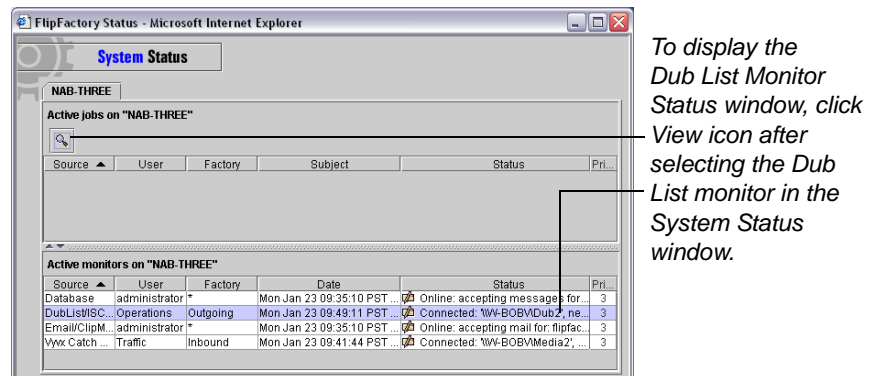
FlipFactory Status - Microsoft Internet Explorer

System Status

NAB-THREE

Active jobs on "NAB-THREE"

| Source ▲ | User | Factory | Subject | Status | Pri... |
|---|---|---|---|---|---|

Active monitors on "NAB-THREE"

| Source ▲ | User | Factory | Date | Status | Pri... |
|---|---|---|---|---|---|
| Database | administrator | * | Mon Jan 23 09:35:10 PST ... | Online: accepting messages for... | 3 |
| DubList/ISC... | Operations | Outgoing | Mon Jan 23 09:49:11 PST ... | Connected: '\\W-BOBV\Dub2', ne... | 3 |
| Email/ClipM... | administrator | * | Mon Jan 23 09:35:10 PST ... | Online: accepting mail for: flipfac... | 3 |
| Vyvx Catch ... | Traffic | Inbound | Mon Jan 23 09:41:44 PST ... | Connected: '\\W-BOBV\Media2', ... | 3 |

To display the Dub List Monitor Status window, click View icon after selecting the Dub List monitor in the System Status window.